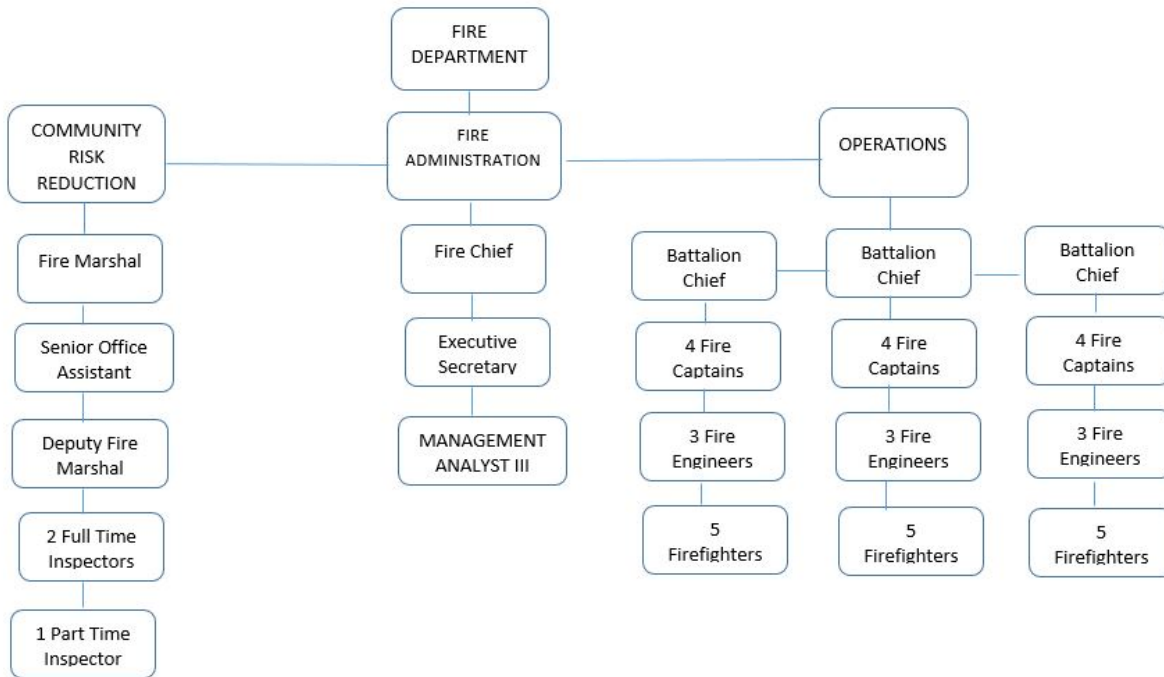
FIRE DEPARTMENT

COMMUNITY RISK REDUCTION

FIRE ADMINISTRATION

OPERATIONS

Fire Marshal

Senior Office Assistant

Deputy Fire Marshal

2 Full Time Inspectors

1 Part Time Inspector

Fire Chief

Executive Secretary

MANAGEMENT ANALYST III

Battalion Chief

4 Fire Captains

3 Fire Engineers

5 Firefighters

Battalion Chief

4 Fire Captains

3 Fire Engineers

5 Firefighters

Battalion Chief

4 Fire Captains

3 Fire Engineers

5 Firefighters